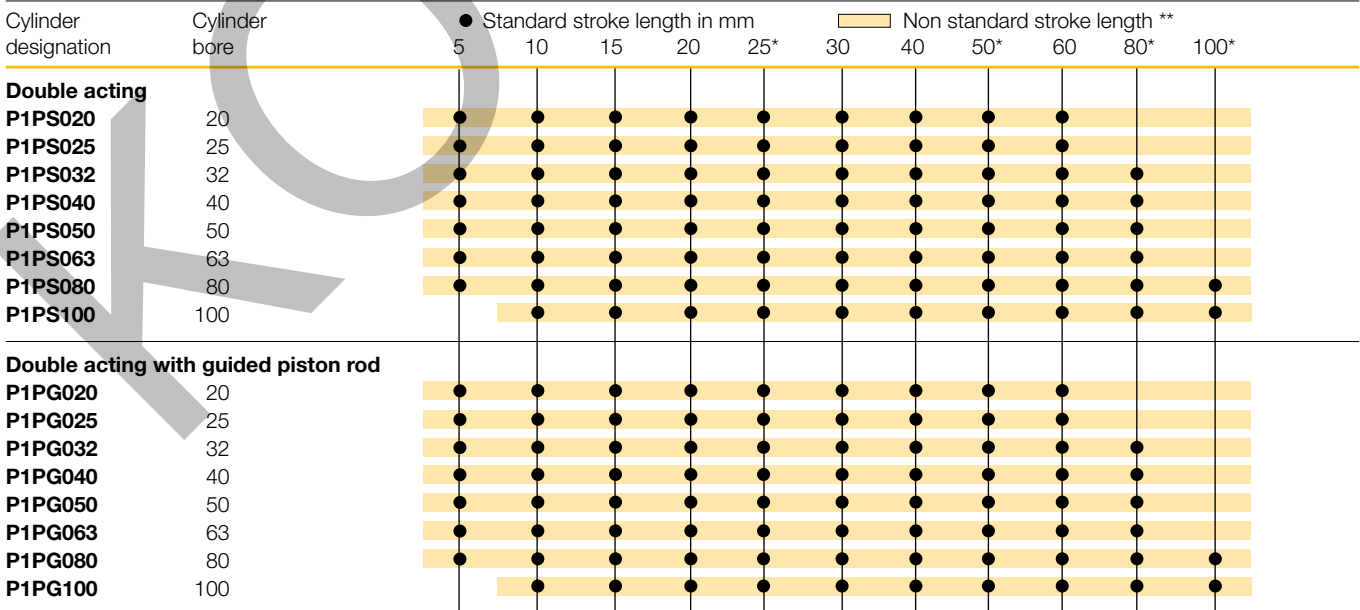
| Cylinder designation | Cylinder bore | 5 | 10 | 15 | 20 | 25* | 30 | 40 | 50* | 60 | 80* | 100* |
|---|---|---|---|---|---|---|---|---|---|---|---|---|
| **Double acting** | | | | | | | | | | | | |
| **P1PS020** | 20 | ● | ● | ● | ● | ● | ● | ● | ● | ● | | |
| **P1PS025** | 25 | ● | ● | ● | ● | ● | ● | ● | ● | ● | | |
| **P1PS032** | 32 | ● | ● | ● | ● | ● | ● | ● | ● | ● | ● | |
| **P1PS040** | 40 | ● | ● | ● | ● | ● | ● | ● | ● | ● | ● | |
| **P1PS050** | 50 | ● | ● | ● | ● | ● | ● | ● | ● | ● | ● | |
| **P1PS063** | 63 | ● | ● | ● | ● | ● | ● | ● | ● | ● | ● | |
| **P1PS080** | 80 | ● | ● | ● | ● | ● | ● | ● | ● | ● | ● | ● |
| **P1PS100** | 100 | | ● | ● | ● | ● | ● | ● | ● | ● | ● | ● |
| **Double acting with guided piston rod** | | | | | | | | | | | | |
| **P1PG020** | 20 | ● | ● | ● | ● | ● | ● | ● | ● | ● | | |
| **P1PG025** | 25 | ● | ● | ● | ● | ● | ● | ● | ● | ● | | |
| **P1PG032** | 32 | ● | ● | ● | ● | ● | ● | ● | ● | ● | ● | |
| **P1PG040** | 40 | ● | ● | ● | ● | ● | ● | ● | ● | ● | ● | |
| **P1PG050** | 50 | ● | ● | ● | ● | ● | ● | ● | ● | ● | ● | |
| **P1PG063** | 63 | ● | ● | ● | ● | ● | ● | ● | ● | ● | ● | |
| **P1PG080** | 80 | ● | ● | ● | ● | ● | ● | ● | ● | ● | ● | ● |
| **P1PG100** | 100 | | ● | ● | ● | ● | ● | ● | ● | ● | ● | ● |

● Standard stroke length in mm
Non standard stroke length **